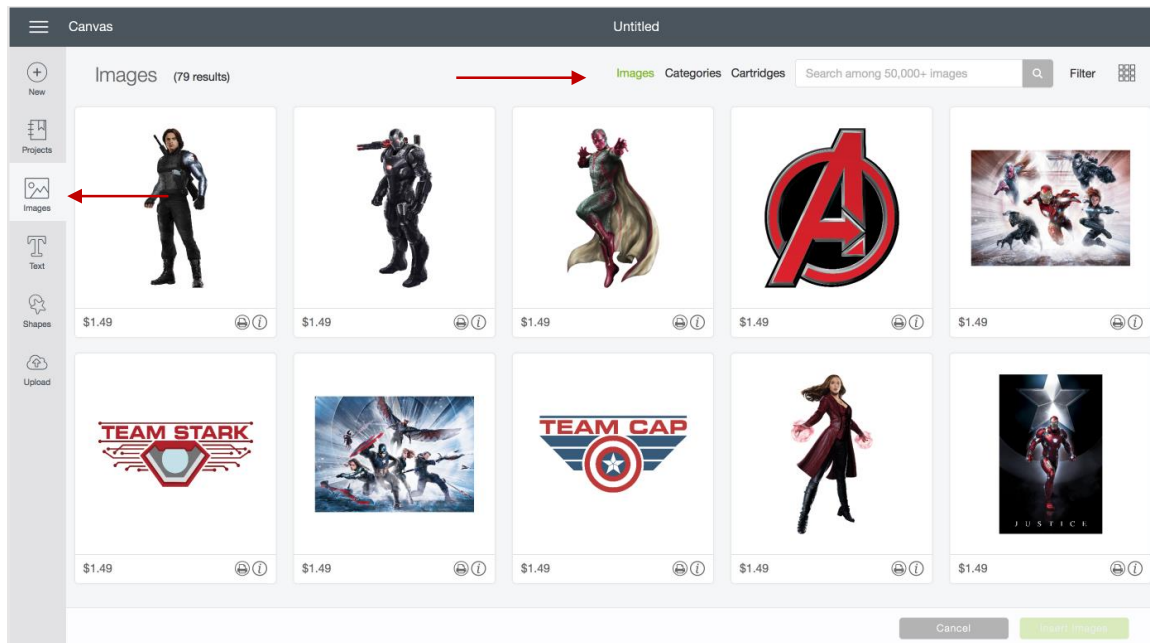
Canvas

Untitled

New

Projects

Images

Text

Shapes

Upload

Images (79 results)

Images Categories Cartridges Search among 50,000+ images Filter

$1.49

$1.49

$1.49

$1.49

$1.49

TEAM STARK

TEAM CAP

JUSTICE

$1.49

$1.49

$1.49

$1.49

$1.49

Cancel Insert Images